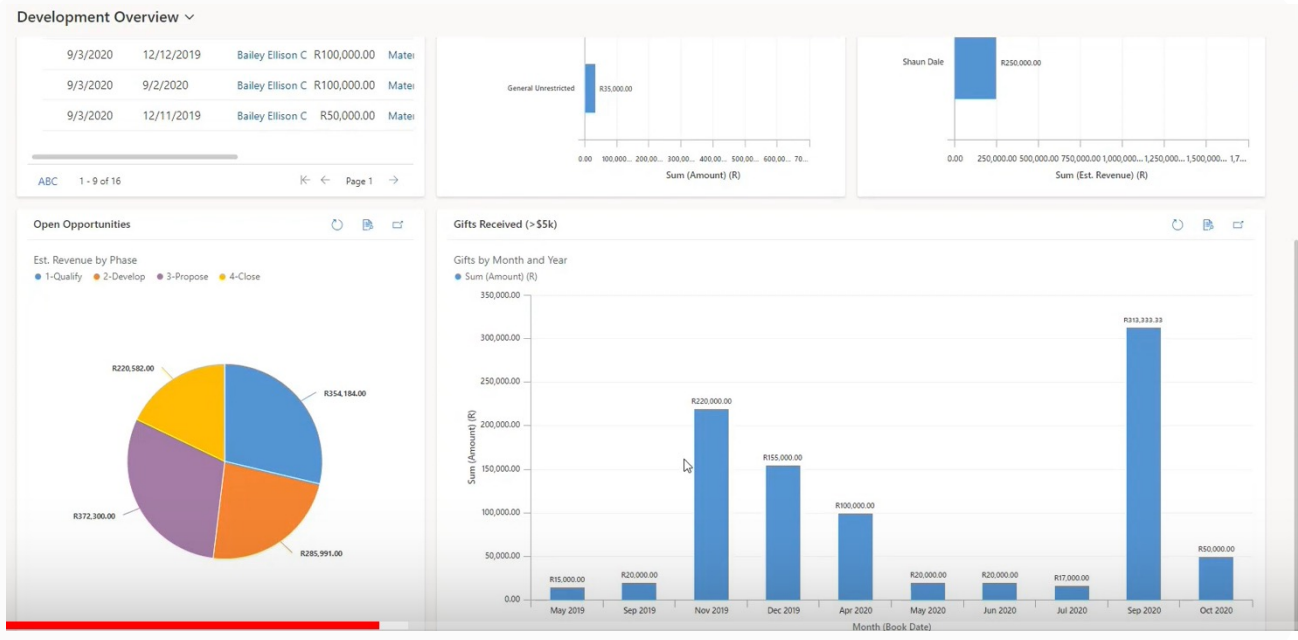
Development Overview

| 9/3/2020 | 12/12/2019 | Bailey Ellison C | R100,000.00 | Mater |
|---|---|---|---|---|
| 9/3/2020 | 9/2/2020 | Bailey Ellison C | R100,000.00 | Mater |
| 9/3/2020 | 12/11/2019 | Bailey Ellison C | R50,000.00 | Mater |

ABC 1 - 9 of 16 Page 1

General Unrestricted R35,000.00
0.00 100,000... 200,00... 300,00... 400,00... 500,00... 600,00... 70...
Sum (Amount) (R)

Shaun Dale R250,000.00
0.00 250,000.00 500,000.00 750,000.00 1,000,000... 1,250,000... 1,500,000... 1,7...
Sum (Est. Revenue) (R)

Open Opportunities

Est. Revenue by Phase
1-Qualify 2-Develop 3-Propose 4-Close

R220,582.00
R354,184.00
R372,300.00
R285,991.00

Gifts Received (>$5k)

Gifts by Month and Year
Sum (Amount) (R)

350,000.00
300,000.00
250,000.00
200,000.00
150,000.00
100,000.00
50,000.00
0.00

Sum (Amount) (R)

R15,000.00 R20,000.00 R220,000.00 R155,000.00 R100,000.00 R20,000.00 R20,000.00 R17,000.00 R313,333.33 R50,000.00

May 2019 Sep 2019 Nov 2019 Dec 2019 Apr 2020 May 2020 Jun 2020 Jul 2020 Sep 2020 Oct 2020

Month (Book Date)